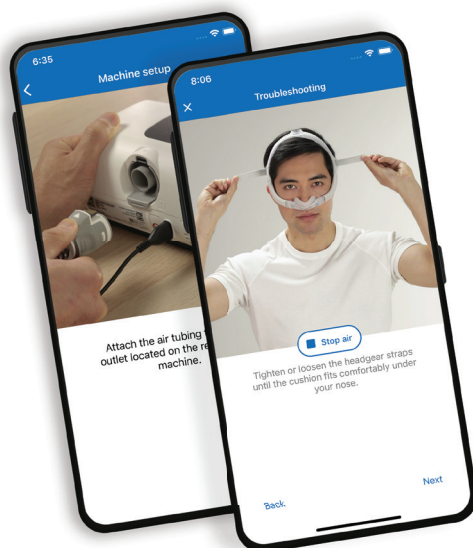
6:35

Machine setup

Attach the air tubing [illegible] outlet located on the re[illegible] machine.

8:06

Troubleshooting

Stop air

Tighten or loosen the headgear straps until the cushion fits comfortably under your nose.

Back

Next